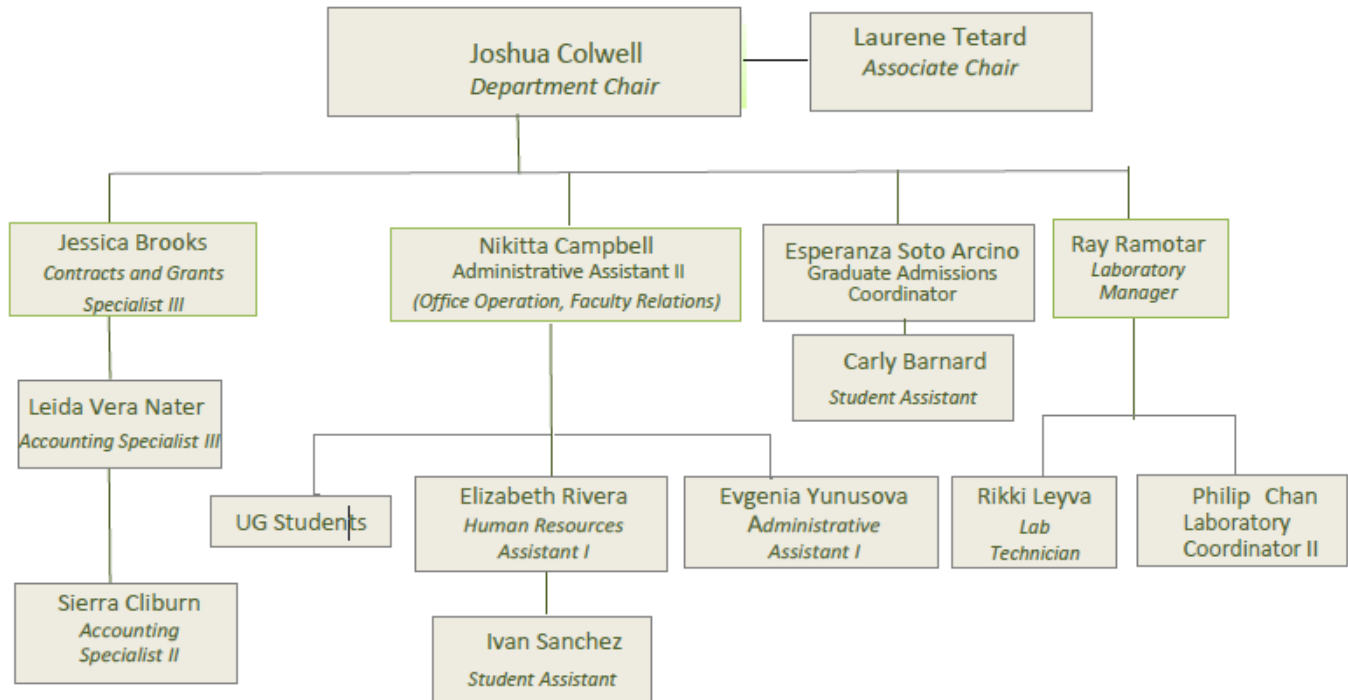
Joshua Colwell
Department Chair

Laurene Tetard
Associate Chair

Jessica Brooks
Contracts and Grants Specialist III

Nikitta Campbell
Administrative Assistant II
(Office Operation, Faculty Relations)

Esperanza Soto Arcino
Graduate Admissions Coordinator

Ray Ramotar
Laboratory Manager

Leida Vera Nater
Accounting Specialist III

Carly Barnard
Student Assistant

UG Students

Elizabeth Rivera
Human Resources Assistant I

Evgenia Yunusova
Administrative Assistant I

Rikki Leyva
Lab Technician

Philip Chan
Laboratory Coordinator II

Sierra Cliburn
Accounting Specialist II

Ivan Sanchez
Student Assistant